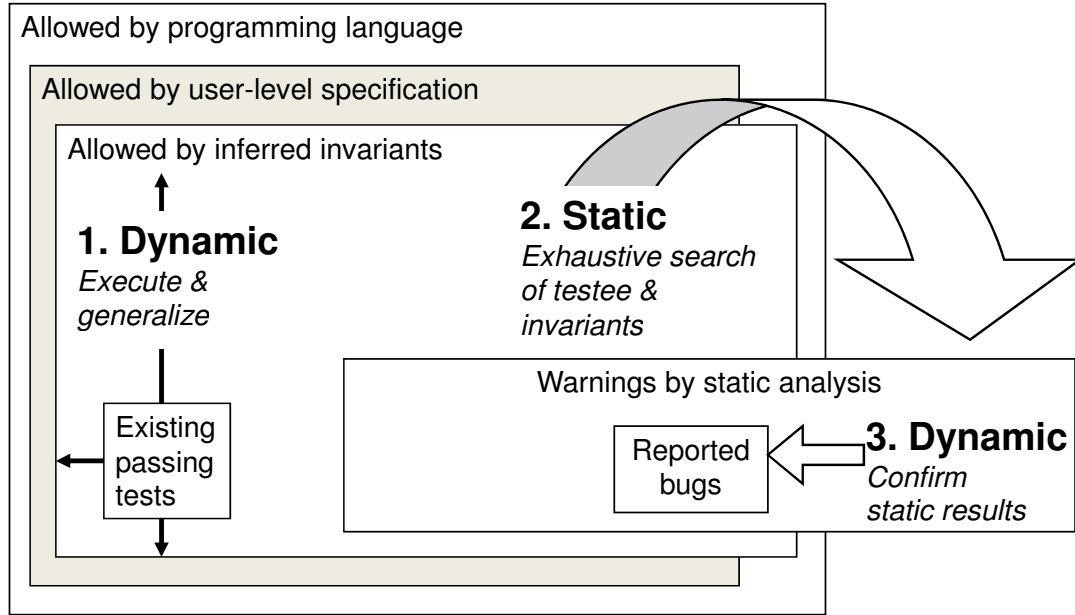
Allowed by programming language

Allowed by user-level specification

Allowed by inferred invariants

1. Dynamic
*Execute & generalize*

Existing passing tests

2. Static
*Exhaustive search of testee & invariants*

Warnings by static analysis

Reported bugs

3. Dynamic
*Confirm static results*